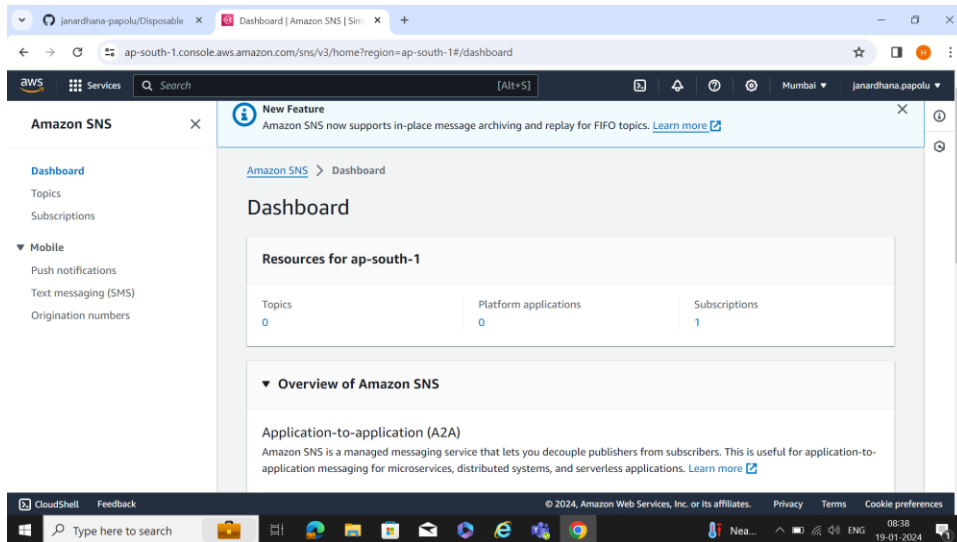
janardhana-papolu/Disposable ×
Dashboard | Amazon SNS | Sim ×
+

ap-south-1.console.aws.amazon.com/sns/v3/home?region=ap-south-1#/dashboard

H

aws
Services
Search
[Alt+S]
Mumbai ▼
janardhana.papolu ▼

Amazon SNS ×

Dashboard
Topics
Subscriptions

▼ Mobile
Push notifications
Text messaging (SMS)
Origination numbers

New Feature
Amazon SNS now supports in-place message archiving and replay for FIFO topics. Learn more

Amazon SNS > Dashboard

Dashboard

Resources for ap-south-1

| Topics | Platform applications | Subscriptions |
|---|---|---|
| 0 | 0 | 1 |

▼ Overview of Amazon SNS

Application-to-application (A2A)

Amazon SNS is a managed messaging service that lets you decouple publishers from subscribers. This is useful for application-to-application messaging for microservices, distributed systems, and serverless applications. Learn more

CloudShell
Feedback
© 2024, Amazon Web Services, Inc. or its affiliates.
Privacy
Terms
Cookie preferences

Type here to search
Nea...
ENG
08:38
19-01-2024